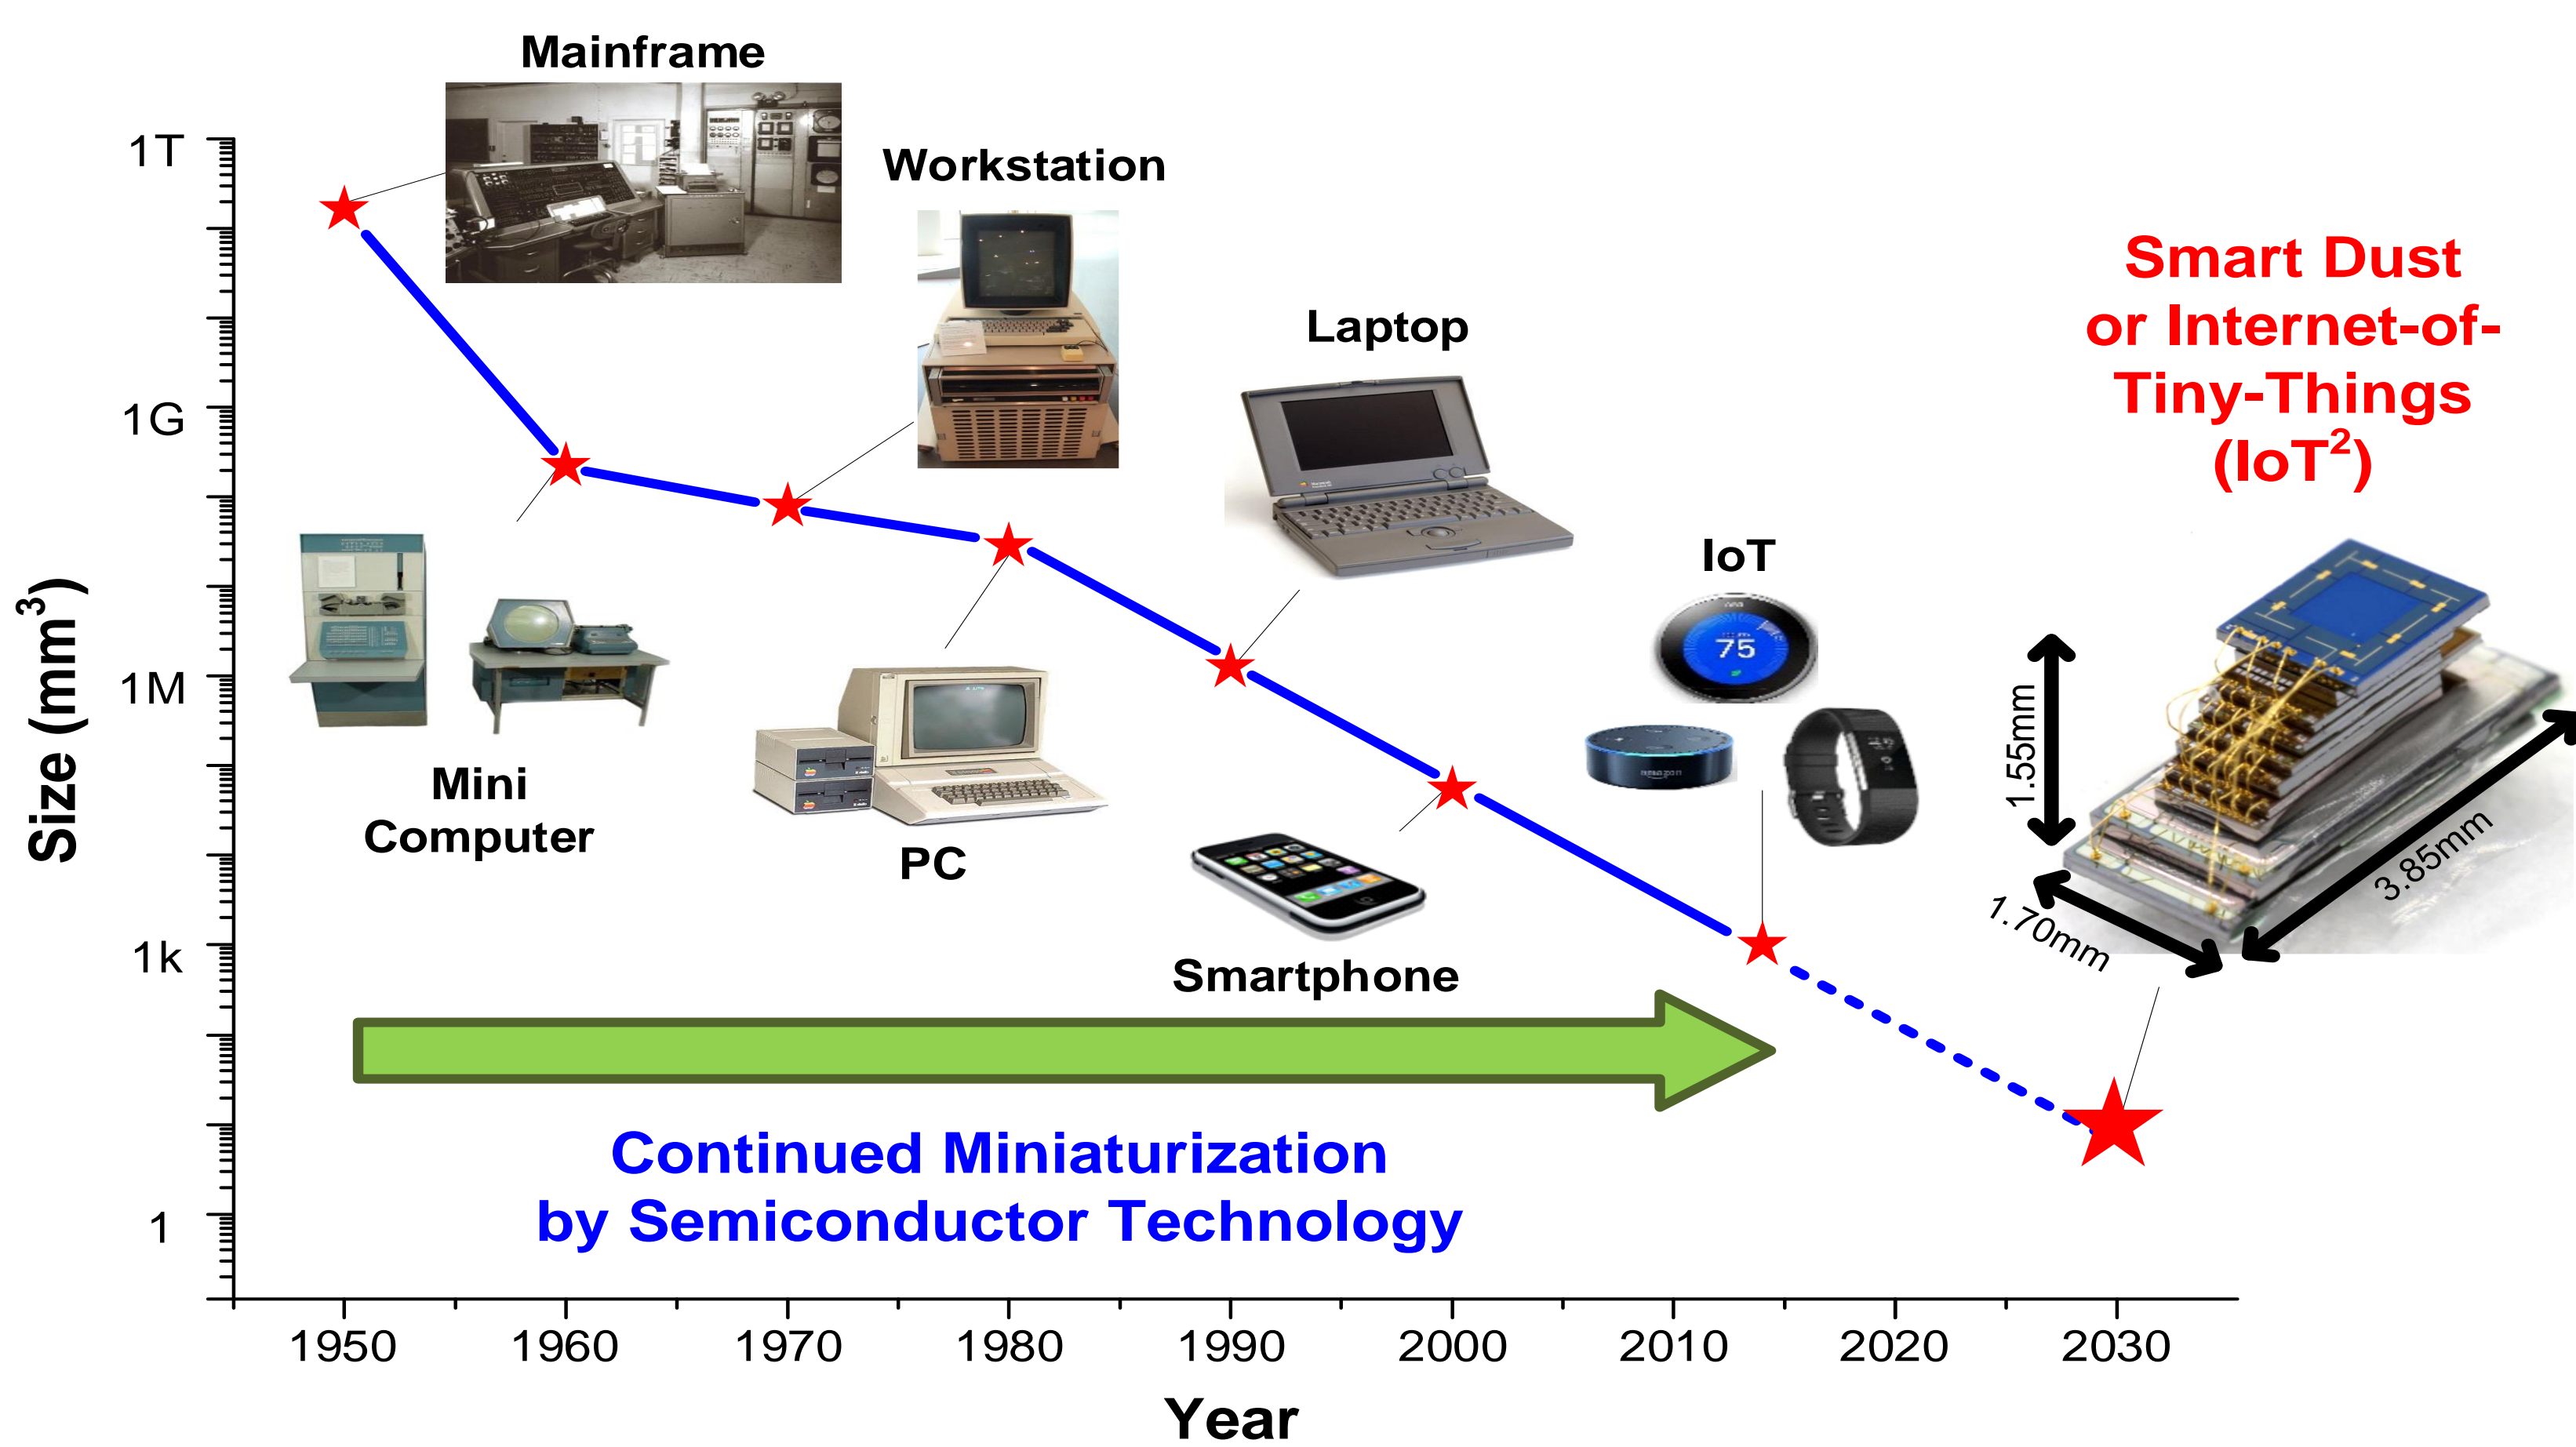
Mainframe

Workstation

Laptop

Smart Dust or Internet-of-Tiny-Things ($IoT^2$)

1T

1G

1M

1k

1

Size ($mm^3$)

Mini Computer

PC

IoT

75

Smartphone

1.55mm

1.70mm

3.85mm

Continued Miniaturization by Semiconductor Technology

1950 1960 1970 1980 1990 2000 2010 2020 2030

Year